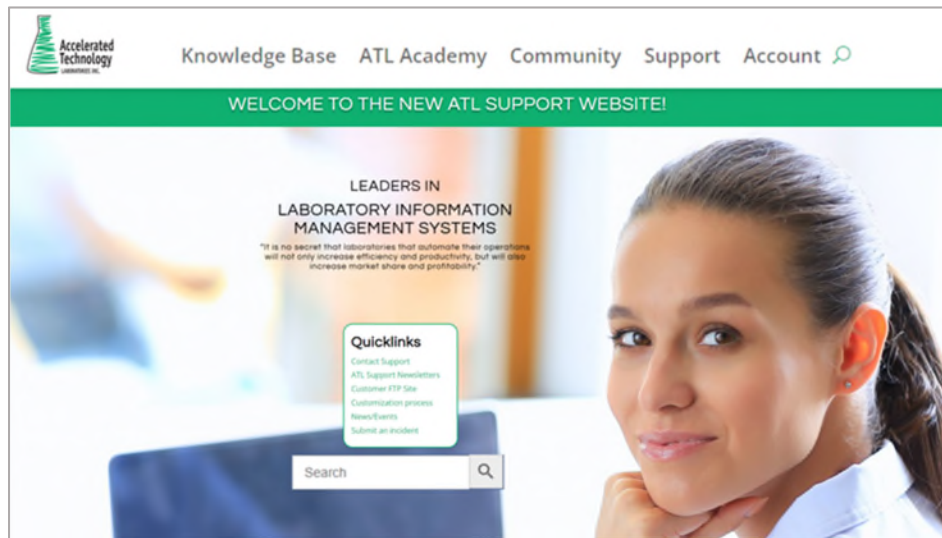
Accelerated Technology LABORATORIES, INC.

Knowledge Base ATL Academy Community Support Account

WELCOME TO THE NEW ATL SUPPORT WEBSITE!

LEADERS IN

LABORATORY INFORMATION MANAGEMENT SYSTEMS

"It is no secret that laboratories that automate their operations will not only increase efficiency and productivity, but will also increase market share and profitability."

Quicklinks

Contact Support

ATL Support Newsletters

Customer FTP Site

Customization process

News/Events

Submit an incident

Search